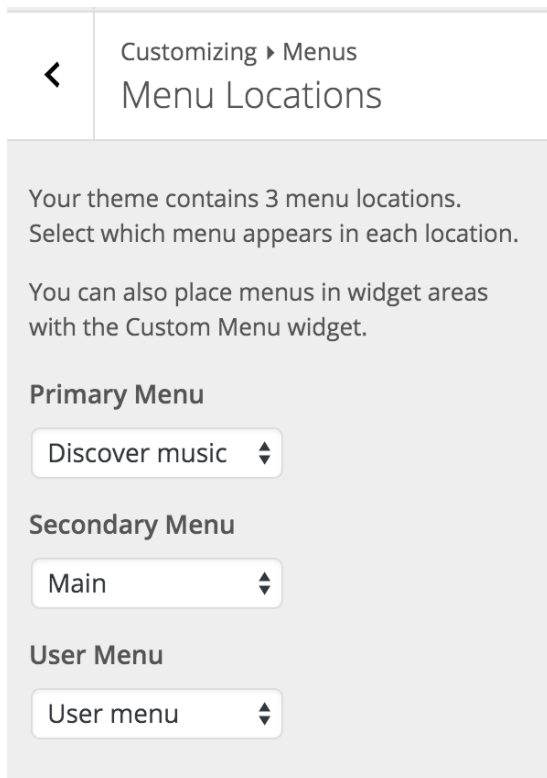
<

Customizing ▸ Menus
Menu Locations

Your theme contains 3 menu locations. Select which menu appears in each location.

You can also place menus in widget areas with the Custom Menu widget.

Primary Menu

Discover music

Secondary Menu

Main

User Menu

User menu